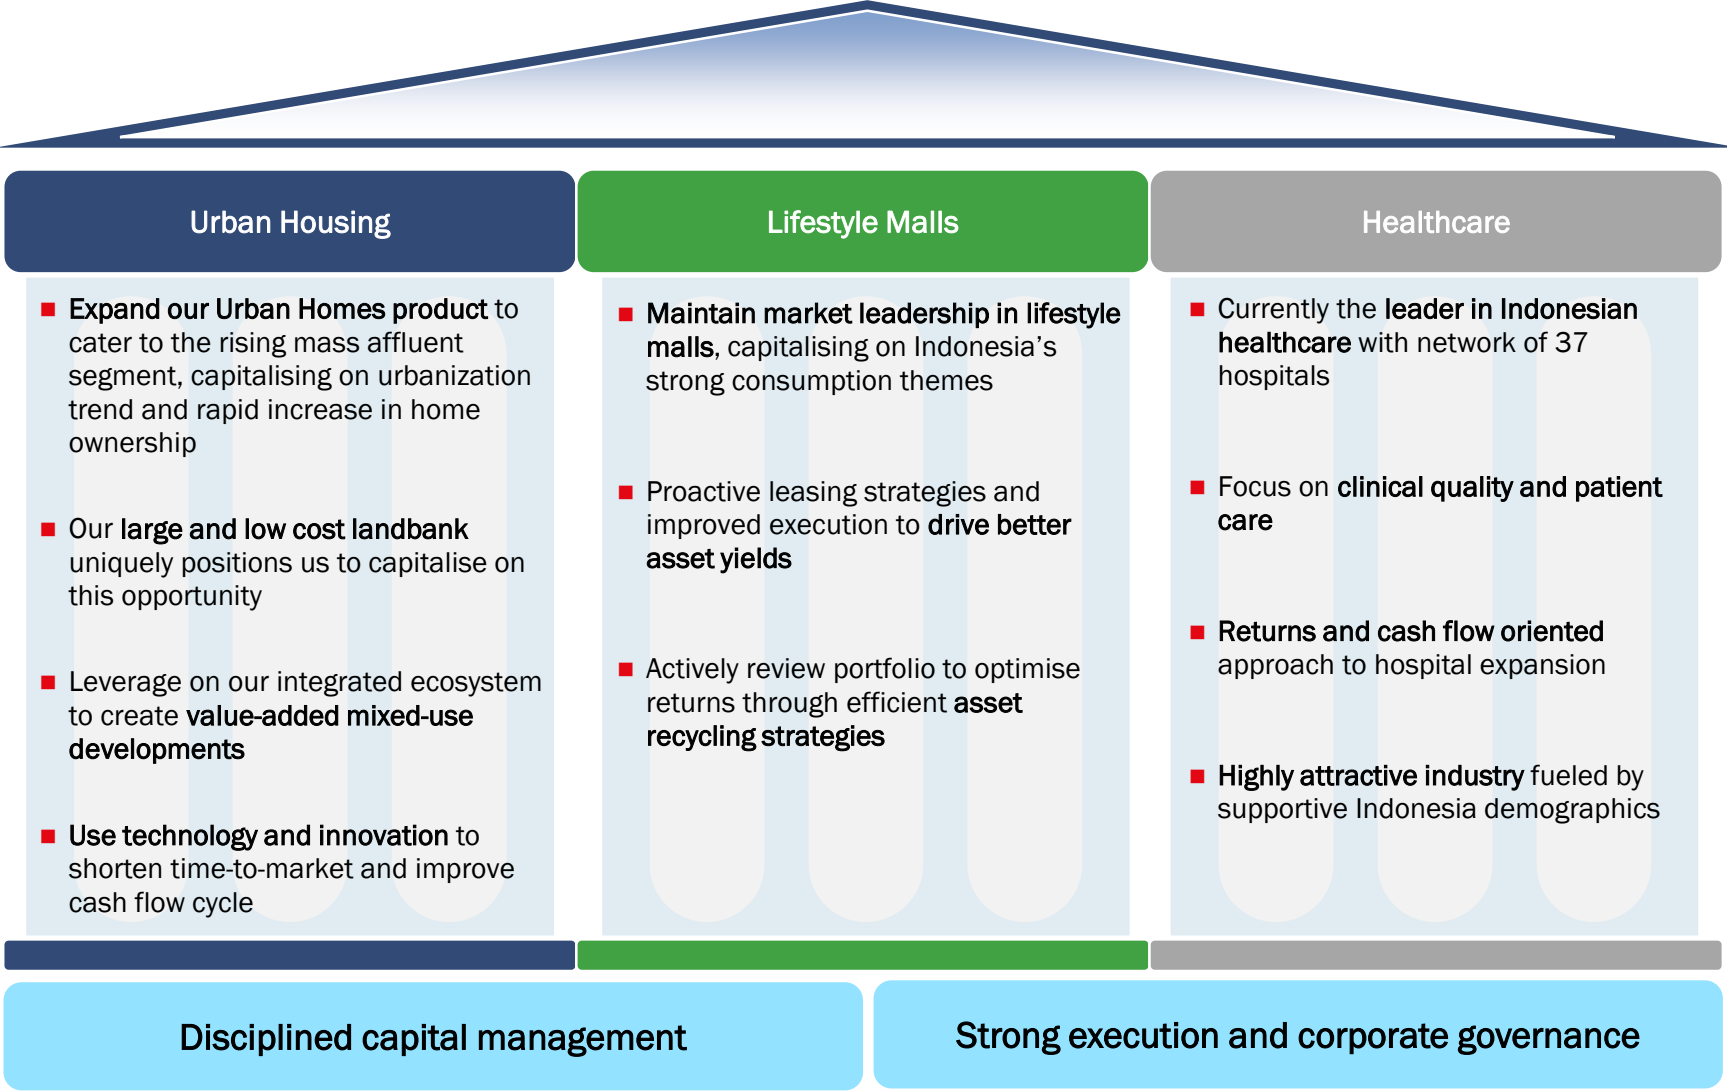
Urban Housing

Lifestyle Malls

Healthcare

■ Expand our Urban Homes product to cater to the rising mass affluent segment, capitalising on urbanization trend and rapid increase in home ownership

■ Our large and low cost landbank uniquely positions us to capitalise on this opportunity

■ Leverage on our integrated ecosystem to create value-added mixed-use developments

■ Use technology and innovation to shorten time-to-market and improve cash flow cycle

■ Maintain market leadership in lifestyle malls, capitalising on Indonesia's strong consumption themes

■ Proactive leasing strategies and improved execution to drive better asset yields

■ Actively review portfolio to optimise returns through efficient asset recycling strategies

■ Currently the leader in Indonesian healthcare with network of 37 hospitals

■ Focus on clinical quality and patient care

■ Returns and cash flow oriented approach to hospital expansion

■ Highly attractive industry fueled by supportive Indonesia demographics

Disciplined capital management

Strong execution and corporate governance